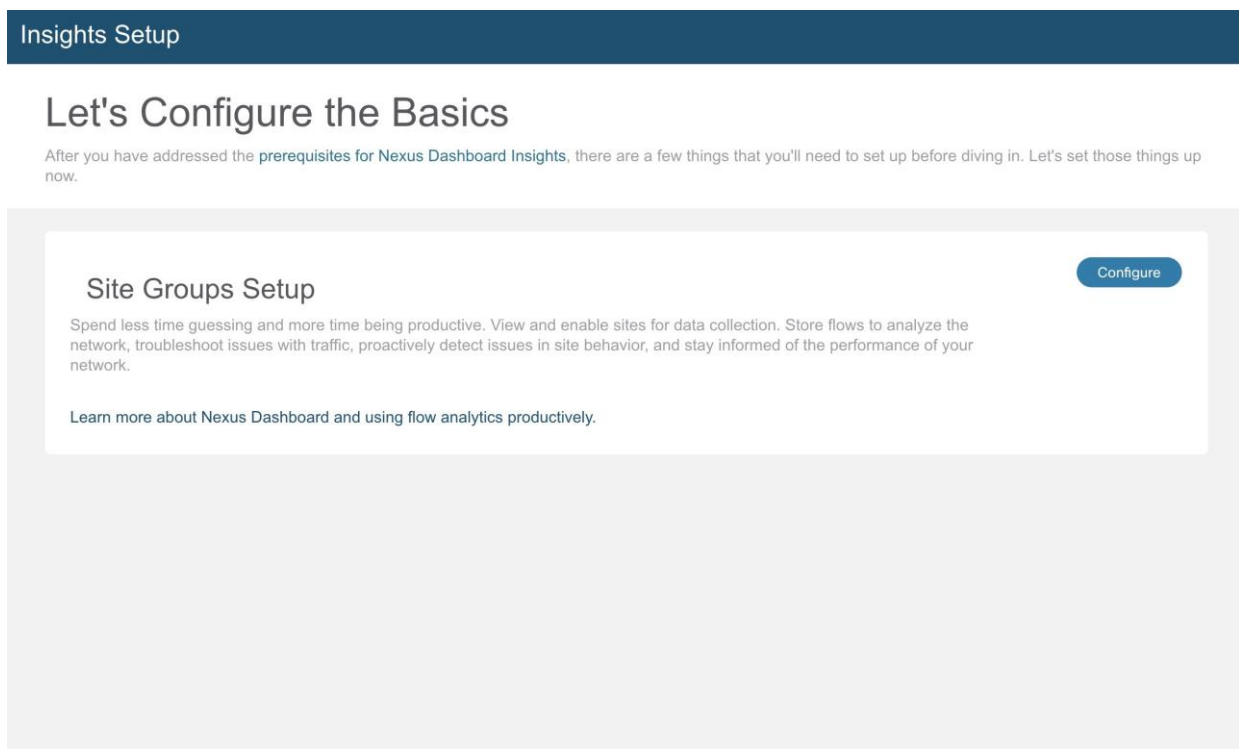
Insights Setup

Let's Configure the Basics

After you have addressed the prerequisites for Nexus Dashboard Insights, there are a few things that you'll need to set up before diving in. Let's set those things up now.

Configure

Site Groups Setup

Spend less time guessing and more time being productive. View and enable sites for data collection. Store flows to analyze the network, troubleshoot issues with traffic, proactively detect issues in site behavior, and stay informed of the performance of your network.

Learn more about Nexus Dashboard and using flow analytics productively.